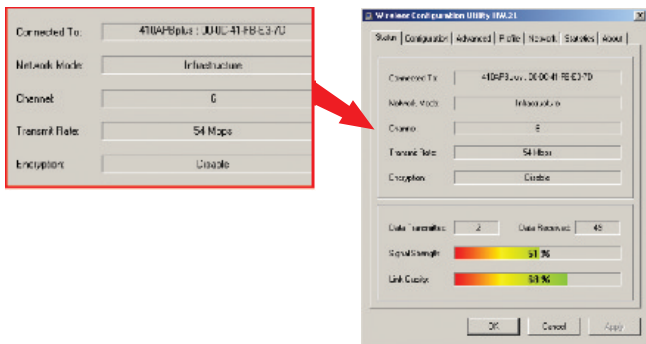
Connected To: 410APBplus : 00-0C-41-FB-E3-70
Network Mode: Infrastructure
Channel: 6
Transmit Rate: 54 Mbps
Encryption: Disable

Wireless Configuration Utility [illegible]
Status | Configuration | Advanced | Profile | Network | Statistics | About

Connected To: 410APBplus : 00-0C-41-FB-E3-70
Network Mode: Infrastructure
Channel: 6
Transmit Rate: 54 Mbps
Encryption: Disable

Data Transmitted: 2
Data Received: 45
Signal Strength: 51 %
Link Quality: 68 %

OK
Cancel
Apply